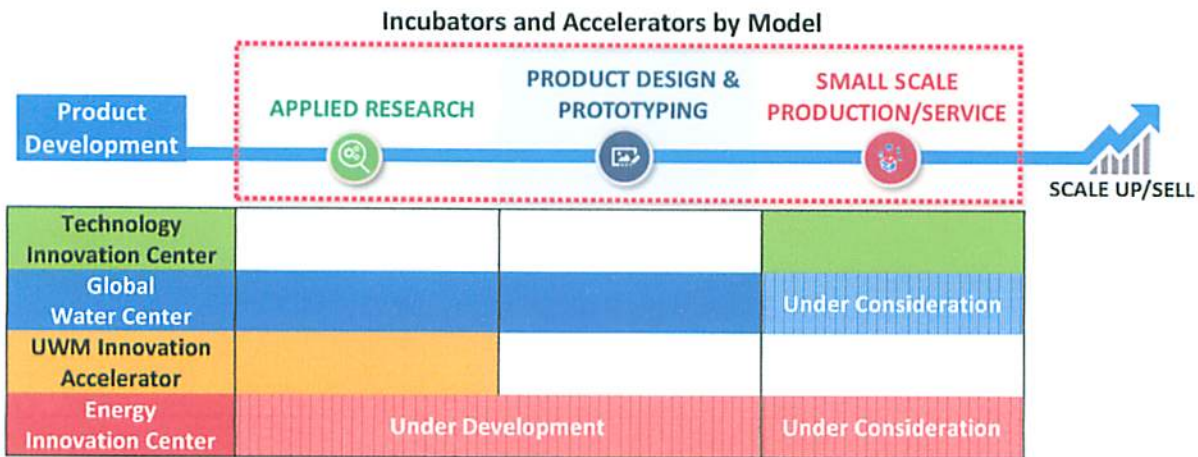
Incubators and Accelerators by Model

Product Development

APPLIED RESEARCH

PRODUCT DESIGN & PROTOTYPING

SMALL SCALE PRODUCTION/SERVICE

SCALE UP/SELL

| | | | |
|---|---|---|---|
| Technology Innovation Center | | | |
| Global Water Center | | | Under Consideration |
| UWM Innovation Accelerator | | | |
| Energy Innovation Center | Under Development | | Under Consideration |